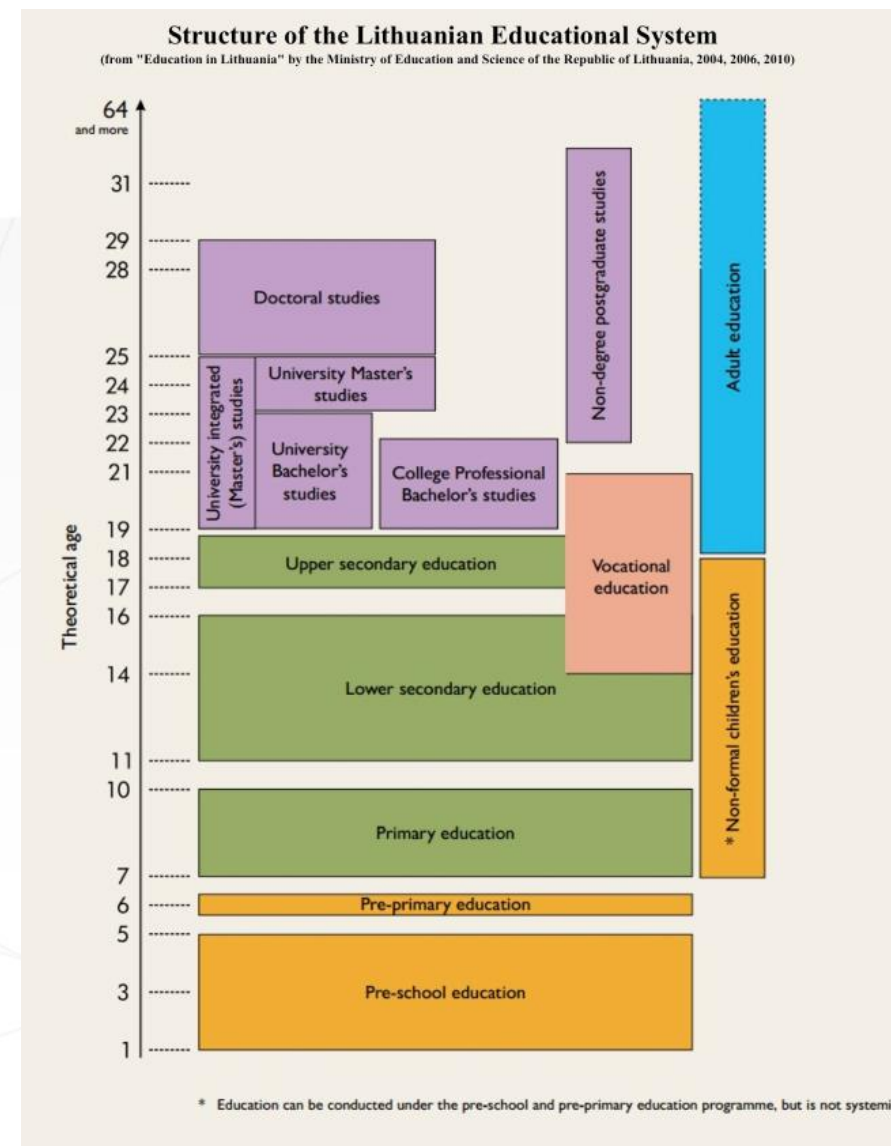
Structure of the Lithuanian Educational System
(from "Education in Lithuania" by the Ministry of Education and Science of the Republic of Lithuania, 2004, 2006, 2010)

Theoretical age

64 and more
31
29
28
25
24
23
22
21
19
18
17
16
14
11
10
7
6
5
3
1

Doctoral studies

University integrated (Master's) studies

University Master's studies

University Bachelor's studies

College Professional Bachelor's studies

Non-degree postgraduate studies

Adult education

Upper secondary education

Vocational education

Lower secondary education

Primary education

* Non-formal children's education

Pre-primary education

Pre-school education

* Education can be conducted under the pre-school and pre-primary education programme, but is not systemi